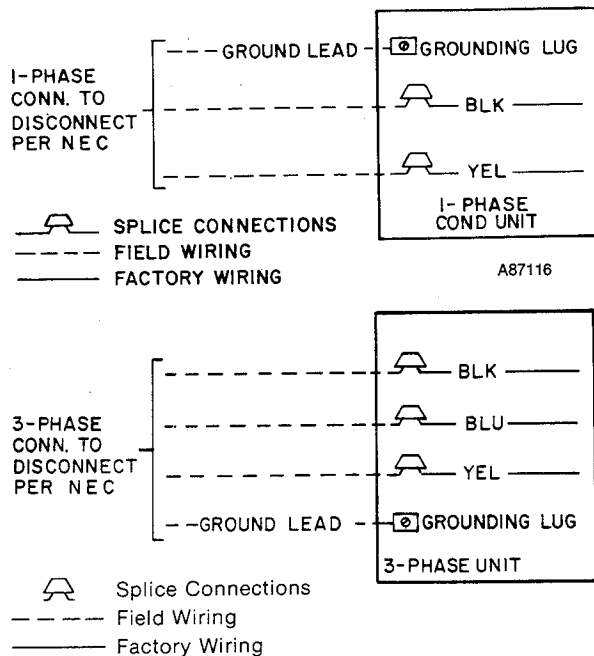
I-PHASE CONN. TO DISCONNECT PER NEC

GROUND LEAD

GROUNDING LUG

BLK

YEL

I-PHASE COND UNIT

SPLICE CONNECTIONS
FIELD WIRING
FACTORY WIRING

A87116

3-PHASE CONN. TO DISCONNECT PER NEC

BLK

BLU

YEL

GROUND LEAD

GROUNDING LUG

3-PHASE UNIT

Splice Connections
Field Wiring
Factory Wiring